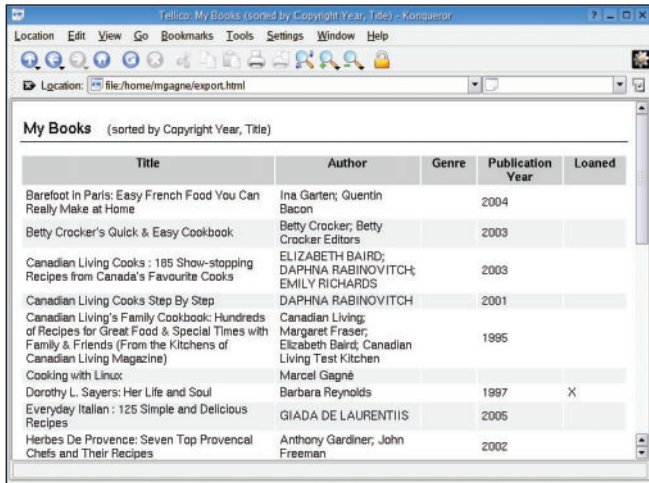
Tellico: My Books (sorted by Copyright Year, Title) - Konqueror

Location Edit View Go Bookmarks Tools Settings Window Help

Location: file:/home/mgagne/export.html

My Books (sorted by Copyright Year, Title)

| Title | Author | Genre | Publication Year | Loaned |
|---|---|---|---|---|
| Barefoot in Paris: Easy French Food You Can Really Make at Home | Ina Garten; Quentin Bacon | | 2004 | |
| Betty Crocker's Quick & Easy Cookbook | Betty Crocker; Betty Crocker Editors | | 2003 | |
| Canadian Living Cooks : 185 Show-stopping Recipes from Canada's Favourite Cooks | ELIZABETH BAIRD; DAPHNA RABINOVITCH; EMILY RICHARDS | | 2003 | |
| Canadian Living Cooks Step By Step | DAPHNA RABINOVITCH | | 2001 | |
| Canadian Living's Family Cookbook: Hundreds of Recipes for Great Food & Special Times with Family & Friends (From the Kitchens of Canadian Living Magazine) | Canadian Living; Margaret Fraser; Elizabeth Baird; Canadian Living Test Kitchen | | 1995 | |
| Cooking with Linux | Marcel Gagné | | | |
| Dorothy L. Sayers: Her Life and Soul | Barbara Reynolds | | 1997 | X |
| Everyday Italian : 125 Simple and Delicious Recipes | GIADA DE LAURENTIIS | | 2005 | |
| Herbes De Provence: Seven Top Provencal Chefs and Their Recipes | Anthony Gardiner; John Freeman | | 2002 | |